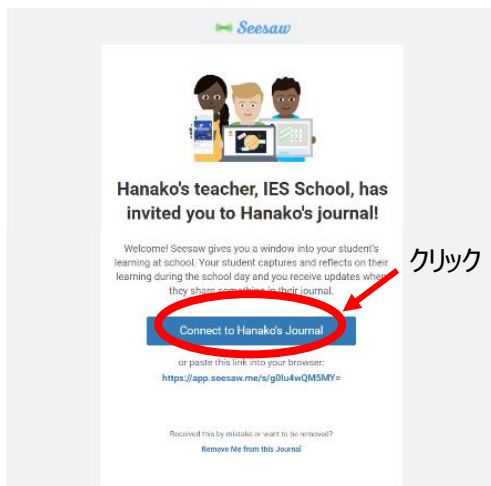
Seesaw

Hanako's teacher, IES School, has invited you to Hanako's journal!

Welcome! Seesaw gives you a window into your student's learning at school. Your student captures and reflects on their learning during the school day and you receive updates when they share something in their journal.

クリック

Connect to Hanako's Journal

or paste this link into your browser:

https://app.seesaw.me/s/g0lu4wQM5MY=

Received this by mistake or want to be removed?

Remove Me from this Journal